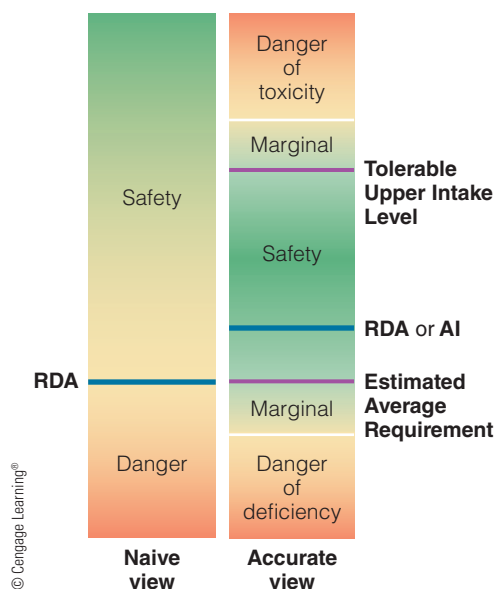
Safety

RDA

Danger

Naive view

Danger of toxicity

Marginal

Tolerable Upper Intake Level

Safety

RDA or AI

Estimated Average Requirement

Marginal

Danger of deficiency

Accurate view

© Cengage Learning®